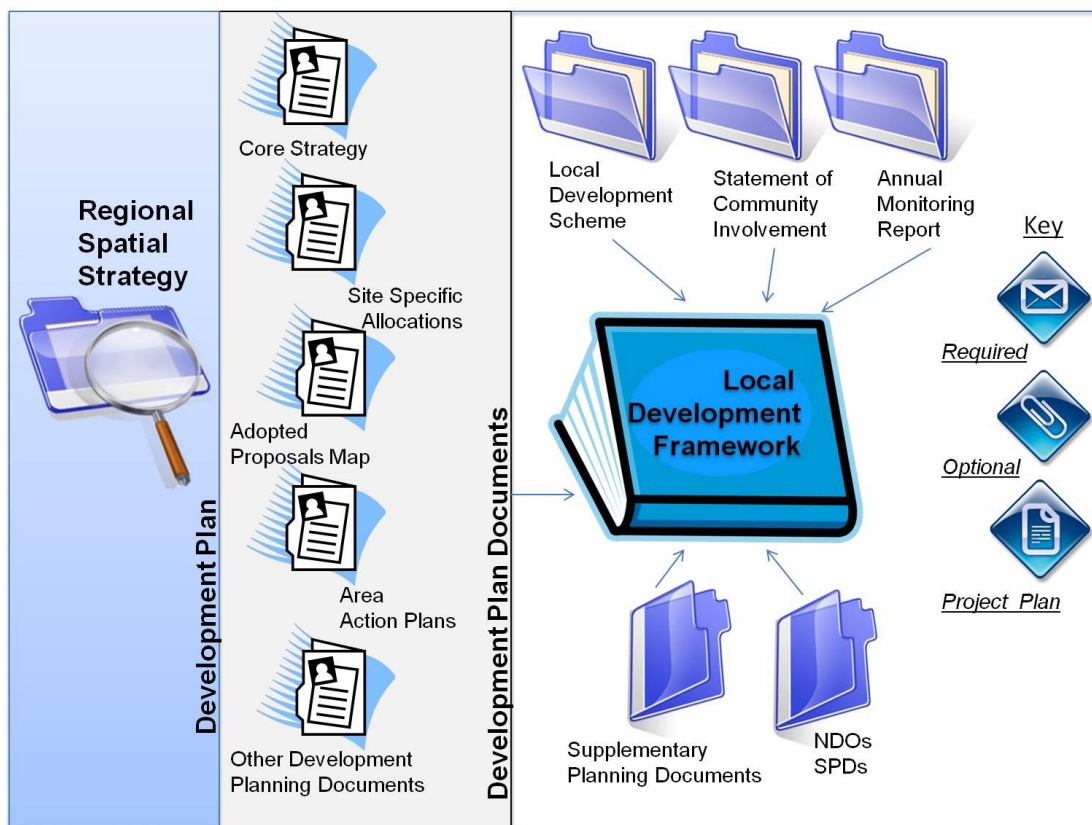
Regional Spatial Strategy

Development Plan

Core Strategy

Site Specific Allocations

Adopted Proposals Map

Area Action Plans

Other Development Planning Documents

Development Plan Documents

Local Development Scheme

Statement of Community Involvement

Annual Monitoring Report

Local Development Framework

Supplementary Planning Documents

NDOs SPDs

Key

Required

Optional

Project Plan